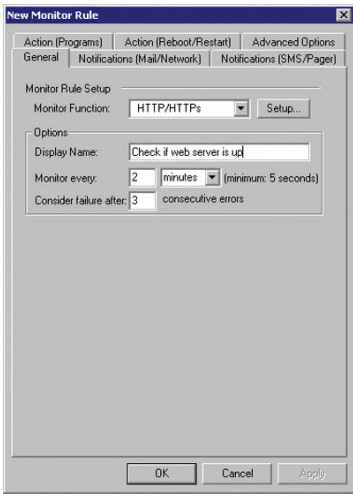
New Monitor Rule

Action (Programs)
Action (Reboot/Restart)
Advanced Options
General
Notifications (Mail/Network)
Notifications (SMS/Pager)

Monitor Rule Setup

Monitor Function: HTTP/HTTPs
Setup...

Options

Display Name: Check if web server is up

Monitor every: 2 minutes (minimum: 5 seconds)

Consider failure after: 3 consecutive errors

OK
Cancel
Apply